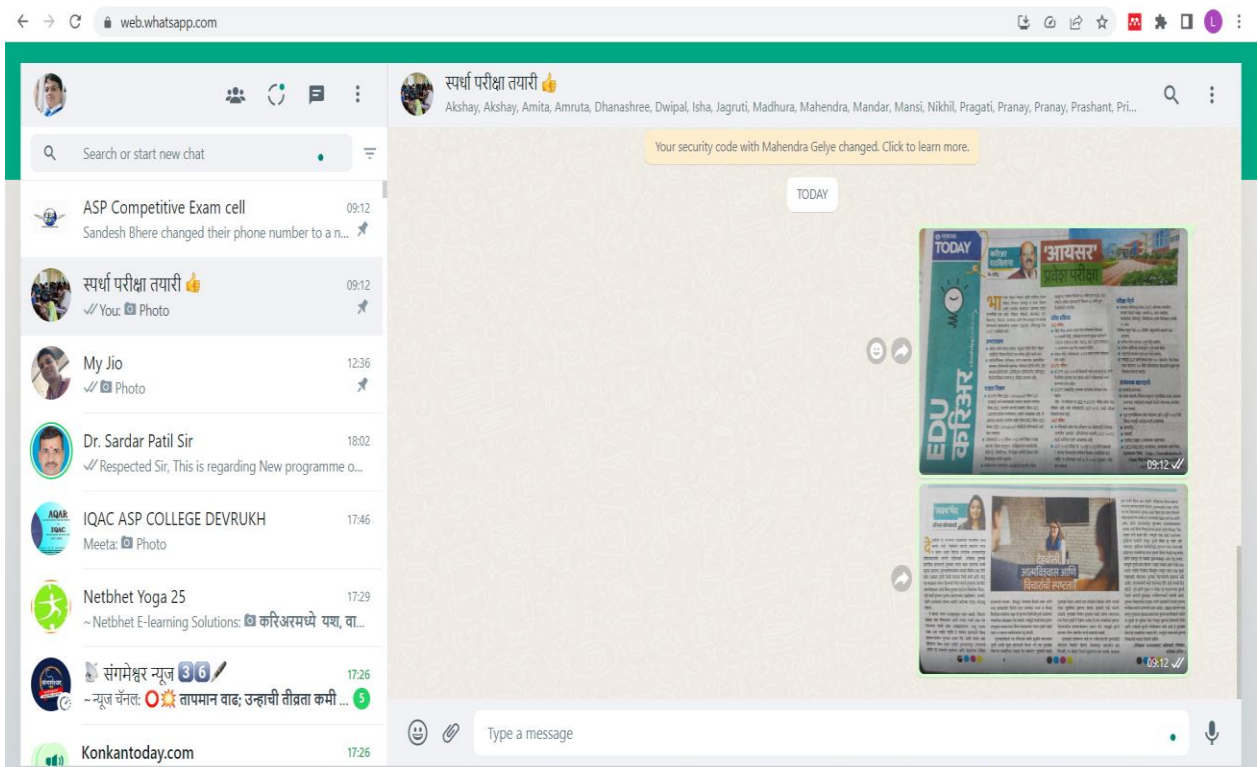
web.whatsapp.com

Search or start new chat

ASP Competitive Exam cell 09:12
Sandesh Bhere changed their phone number to a n...

स्पर्धा परीक्षा तयारी 👍 09:12
You: Photo

My Jio 12:36
Photo

Dr. Sardar Patil Sir 18:02
Respected Sir, This is regarding New programme o...

IQAC ASP COLLEGE DEVRUKH 17:46
Meeta: Photo

Netbhet Yoga 25 17:29
~Netbhet E-learning Solutions: करिअरमध्ये यश, वा...

संगमेश्वर न्यूज 3 6 17:26
~न्यूज चॅनल: तापमान वाढ; उन्हाची तीव्रता कमी ... 5

Konkantoday.com 17:26

स्पर्धा परीक्षा तयारी 👍
Akshay, Akshay, Amita, Amruta, Dhanashree, Dwipal, Isha, Jagruti, Madhura, Mahendra, Mandar, Mansi, Nikhil, Pragati, Pranay, Pranay, Prashant, Pri...

Your security code with Mahendra Gelye changed. Click to learn more.

TODAY

TODAY
'आयसर' प्रवेश परीक्षा
EDU करिअर
09:12

आत्मविश्वास आणि विचारांची स्पष्टता
09:12

Type a message